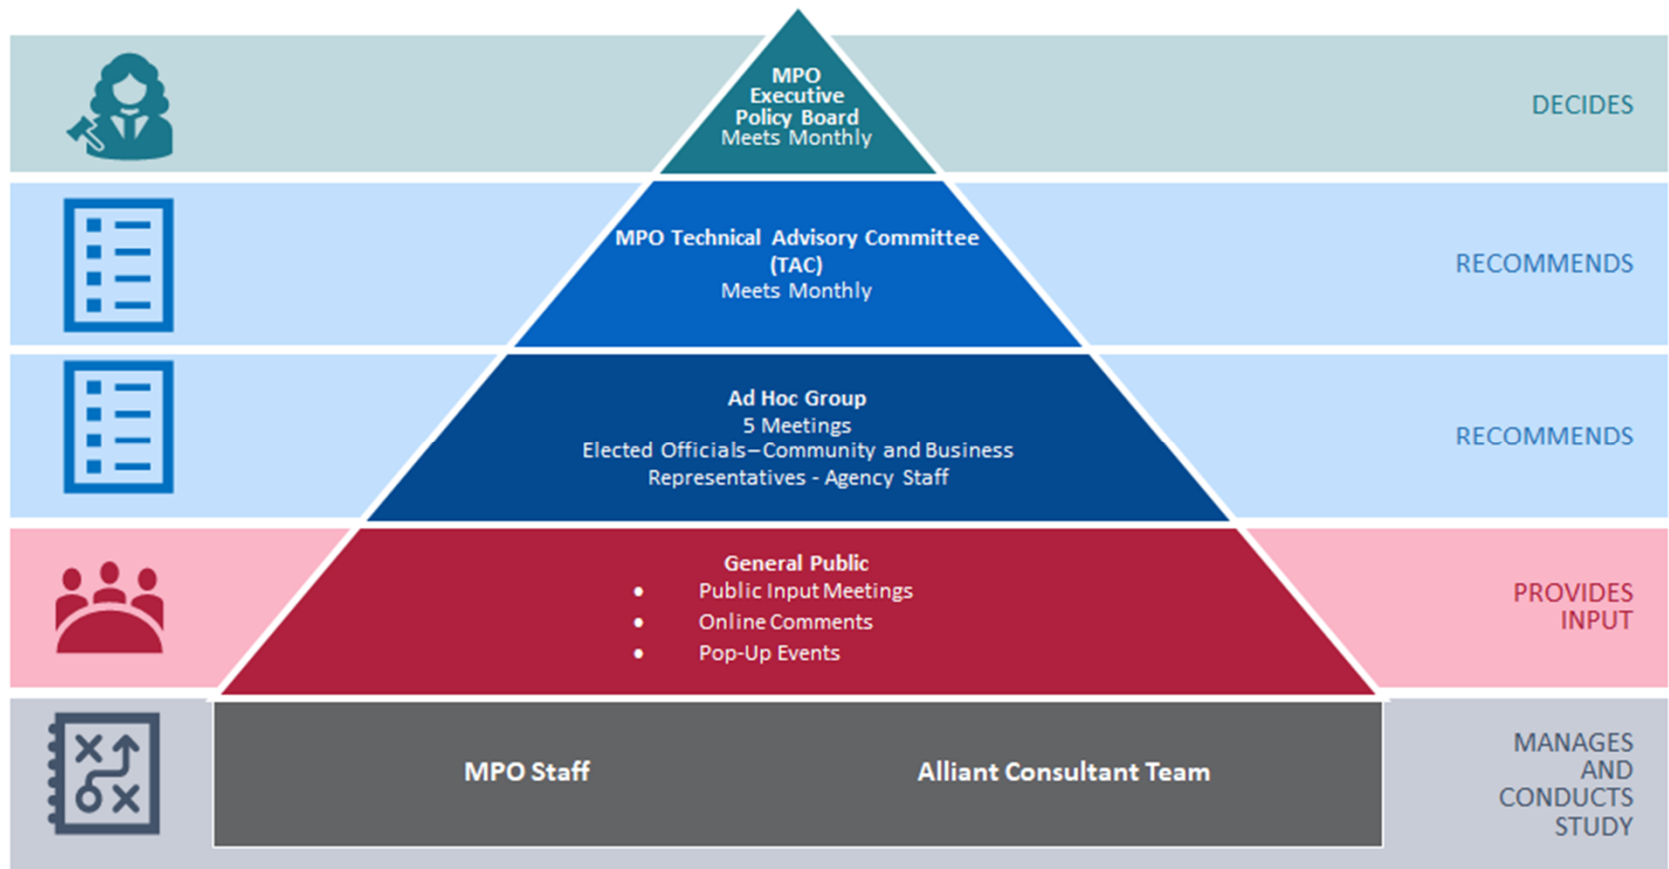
MPO Executive Policy Board
Meets Monthly

DECIDES

MPO Technical Advisory Committee (TAC)
Meets Monthly

RECOMMENDS

Ad Hoc Group
5 Meetings
Elected Officials–Community and Business Representatives - Agency Staff

RECOMMENDS

General Public
- Public Input Meetings
- Online Comments
- Pop-Up Events

PROVIDES INPUT

MPO Staff

Alliant Consultant Team

MANAGES AND CONDUCTS STUDY